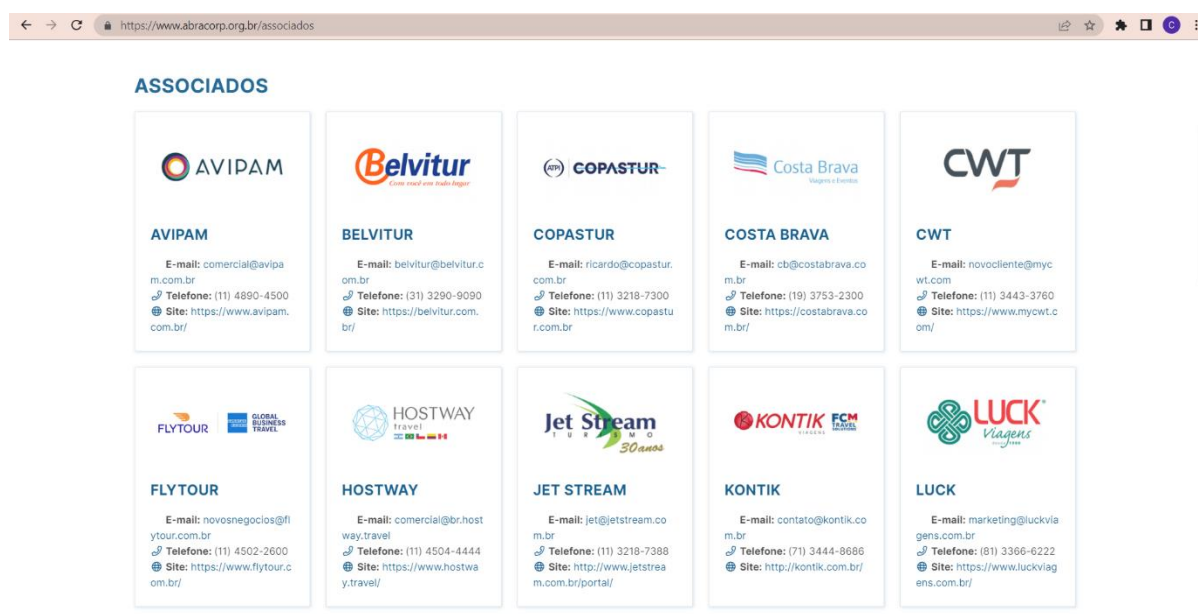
https://www.abracorp.org.br/associados

C

ASSOCIADOS

AVIPAM

AVIPAM

E-mail: comercial@avipam.com.br
Telefone: (11) 4890-4500
Site: https://www.avipam.com.br/

Belvitur
Com você em todo lugar

BELVITUR

E-mail: belvitur@belvitur.com.br
Telefone: (31) 3290-9090
Site: https://belvitur.com.br/

COPASTUR

COPASTUR

E-mail: ricardo@copastur.com.br
Telefone: (11) 3218-7300
Site: https://www.copastur.com.br/

Costa Brava
Viagens e Eventos

COSTA BRAVA

E-mail: cb@costabrava.com.br
Telefone: (19) 3753-2300
Site: https://costabrava.com.br/

CWT

CWT

E-mail: novocliente@mycwt.com
Telefone: (11) 3443-3760
Site: https://www.mycwt.com/

FLYTOUR GLOBAL BUSINESS TRAVEL

FLYTOUR

E-mail: novosnegocios@flytour.com.br
Telefone: (11) 4502-2600
Site: https://www.flytour.com.br/

HOSTWAY
travel

HOSTWAY

E-mail: comercial@br.hostway.travel
Telefone: (11) 4504-4444
Site: https://www.hostway.travel/

Jet Stream
TURISMO
30 anos

JET STREAM

E-mail: jet@jetstream.com.br
Telefone: (11) 3218-7388
Site: http://www.jetstream.com.br/portal/

KONTIK FCM TRAVEL SOLUTIONS
VIAGENS

KONTIK

E-mail: contato@kontik.com.br
Telefone: (71) 3444-8686
Site: http://kontik.com.br/

LUCK
Viagens

LUCK

E-mail: marketing@luckviagens.com.br
Telefone: (81) 3366-6222
Site: https://www.luckviagens.com.br/